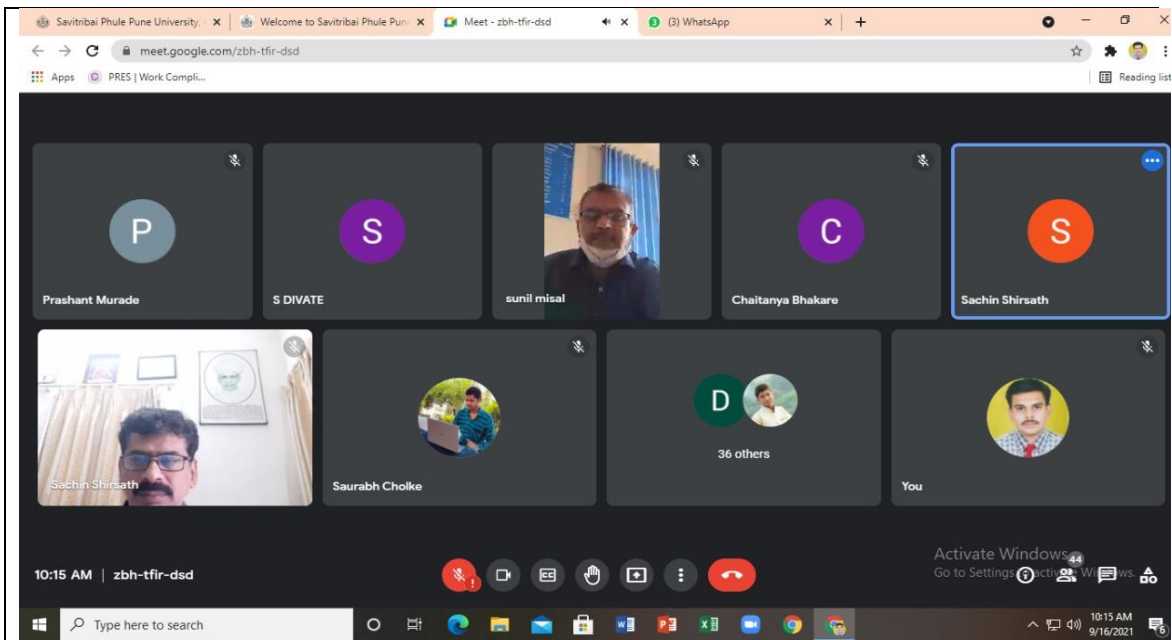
Savitribai Phule Pune University | Welcome to Savitribai Phule Pun | Meet - zbh-tfir-dsd | (3) WhatsApp

meet.google.com/zbh-tfir-dsd

Apps PRES | Work Compli...

Reading list

P
Prashant Murade

S
S DIVATE

sunil misal

C
Chaitanya Bhakare

S
Sachin Shirsath

Sachin Shirsath

Saurabh Cholke

D
36 others

You

10:15 AM | zbh-tfir-dsd

Activate Windows
Go to Settings to activate Windows.

44

Type here to search

10:15 AM
9/16/2021